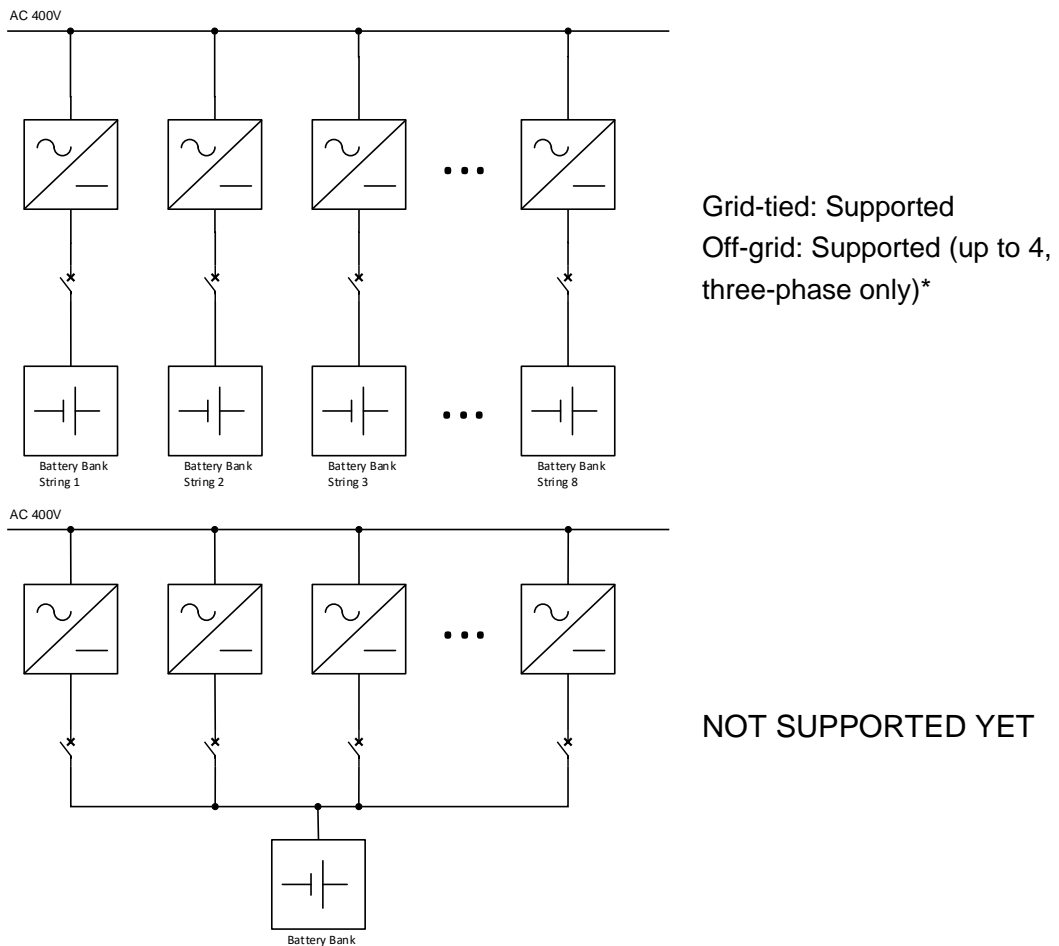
AC 400V

Battery Bank String 1

Battery Bank String 2

Battery Bank String 3

Battery Bank String 8

Grid-tied: Supported
Off-grid: Supported (up to 4, three-phase only)*

AC 400V

Battery Bank

NOT SUPPORTED YET